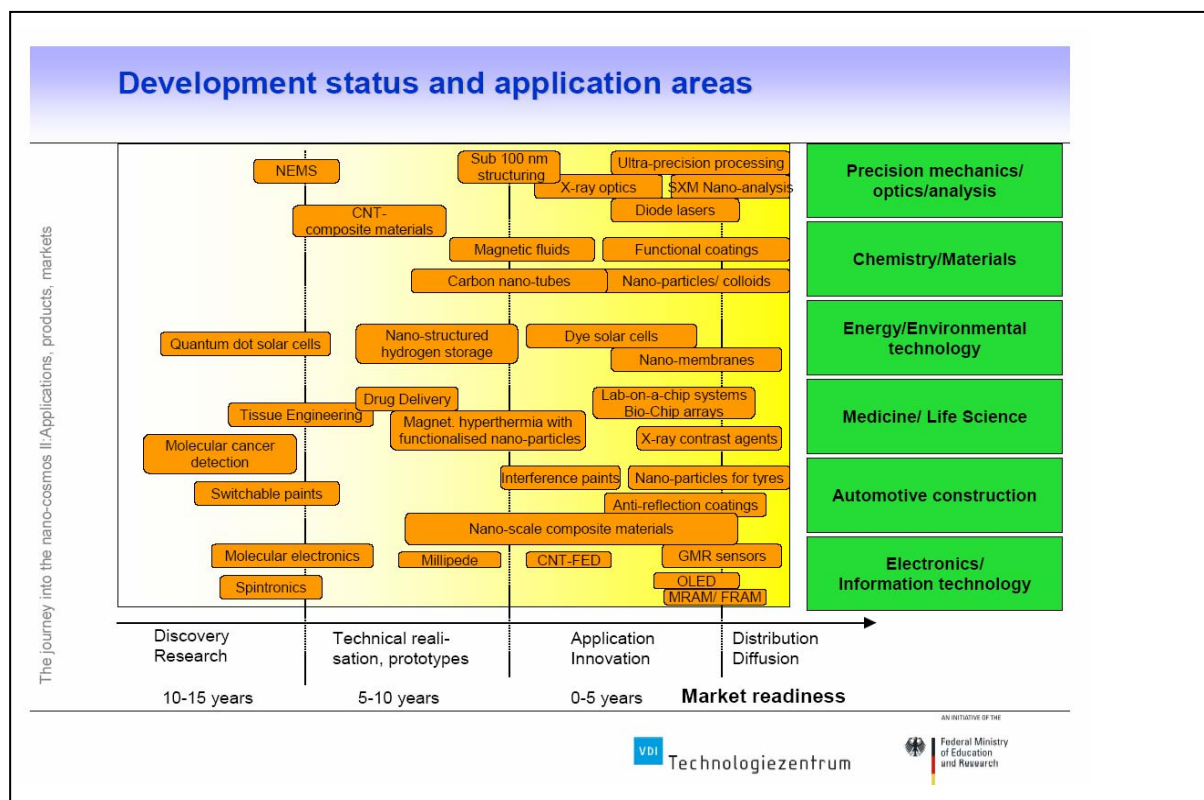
Development status and application areas

The journey into the nano-cosmos II:Applications, products, markets

NEMS

Sub 100 nm structuring

Ultra-precision processing

X-ray optics

SXM Nano-analysis

Diode lasers

CNT-composite materials

Magnetic fluids

Functional coatings

Carbon nano-tubes

Nano-particles/ colloids

Quantum dot solar cells

Nano-structured hydrogen storage

Dye solar cells

Nano-membranes

Drug Delivery

Lab-on-a-chip systems Bio-Chip arrays

Tissue Engineering

Magnet. hyperthermia with functionalised nano-particles

X-ray contrast agents

Molecular cancer detection

Interference paints

Nano-particles for tyres

Switchable paints

Anti-reflection coatings

Nano-scale composite materials

Molecular electronics

Millipede

CNT-FED

GMR sensors

Spintronics

OLED

MRAM/ FRAM

Precision mechanics/ optics/analysis

Chemistry/Materials

Energy/Environmental technology

Medicine/ Life Science

Automotive construction

Electronics/ Information technology

Discovery Research

Technical realisation, prototypes

Application Innovation

Distribution Diffusion

10-15 years

5-10 years

0-5 years

Market readiness

VDI Technologiezentrum

AN INITIATIVE OF THE

Federal Ministry of Education and Research